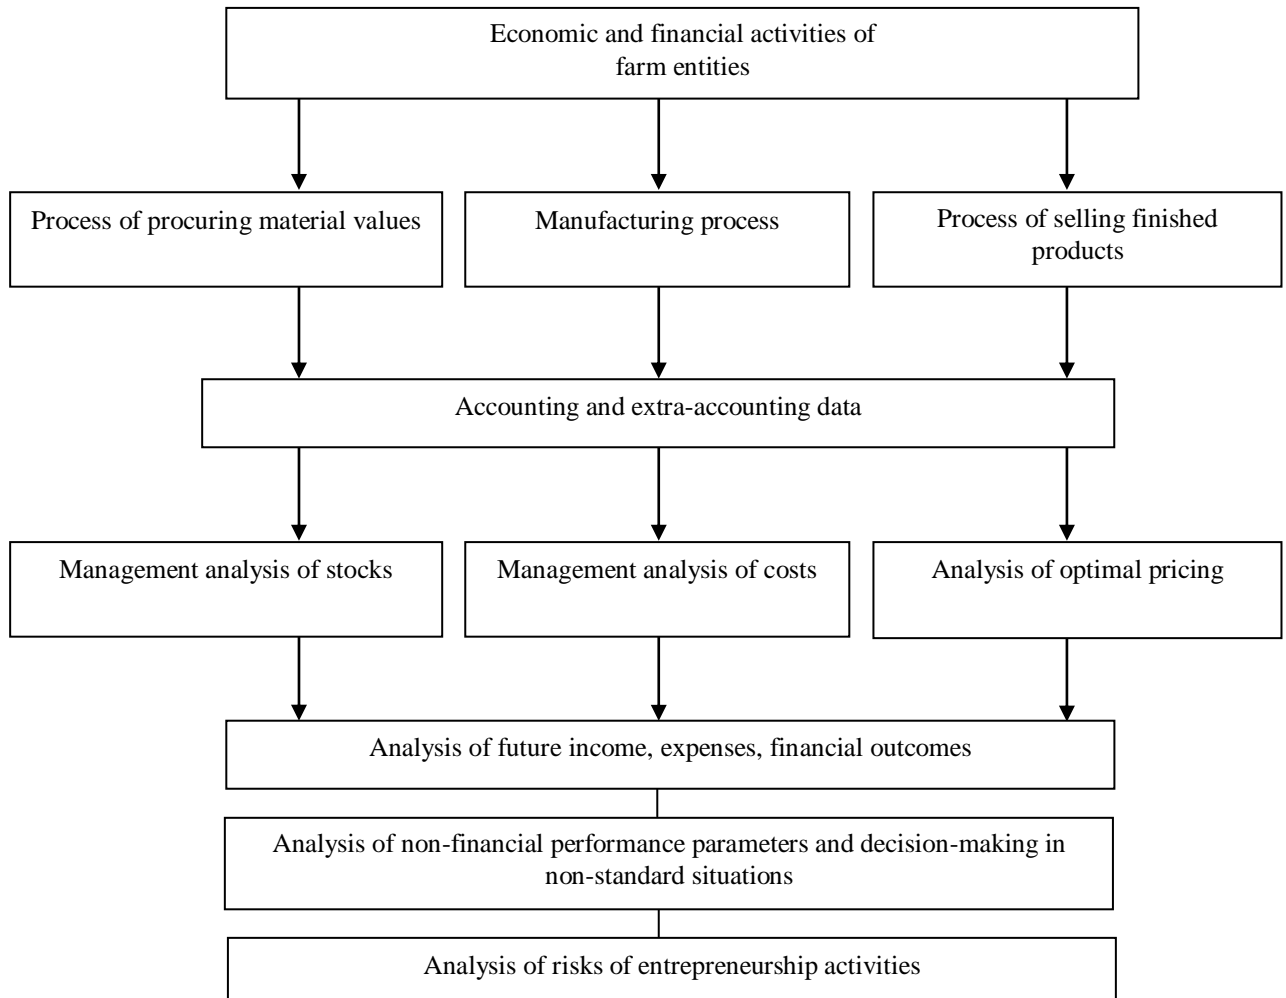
Economic and financial activities of farm entities

Process of procuring material values

Manufacturing process

Process of selling finished products

Accounting and extra-accounting data

Management analysis of stocks

Management analysis of costs

Analysis of optimal pricing

Analysis of future income, expenses, financial outcomes

Analysis of non-financial performance parameters and decision-making in non-standard situations

Analysis of risks of entrepreneurship activities